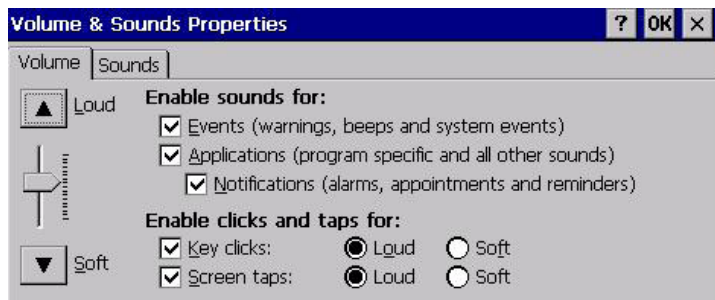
Volume & Sounds Properties

? OK ×

Volume Sounds

Loud

Soft

Enable sounds for:

Events (warnings, beeps and system events)

Applications (program specific and all other sounds)

Notifications (alarms, appointments and reminders)

Enable clicks and taps for:

Key clicks: Loud Soft

Screen taps: Loud Soft